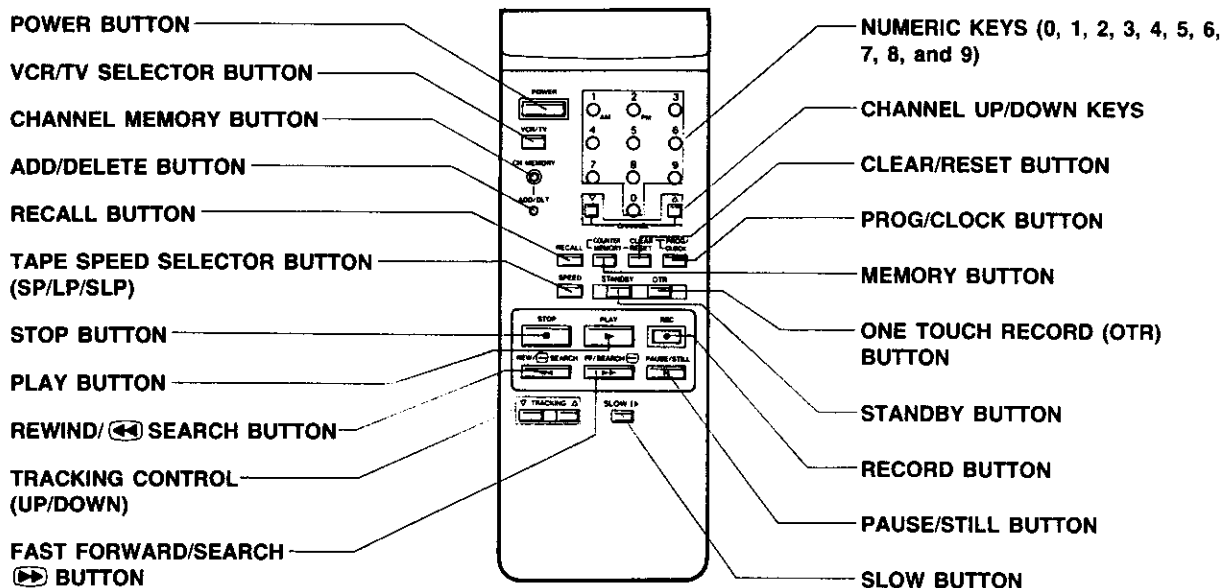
POWER BUTTON
VCR/TV SELECTOR BUTTON
CHANNEL MEMORY BUTTON
ADD/DELETE BUTTON
RECALL BUTTON
TAPE SPEED SELECTOR BUTTON (SP/LP/SLP)
STOP BUTTON
PLAY BUTTON
REWIND/ ◀◀ SEARCH BUTTON
TRACKING CONTROL (UP/DOWN)
FAST FORWARD/SEARCH ▶▶ BUTTON

POWER
VCR/TV
CH MEMORY
ADD/DLT
1 AM
2 PM
3
4
5
6
7
8
9
0
▽
△
CHANNEL
RECALL
COUNTER MEMORY
CLEAR RESET
PROG/CLOCK
SPEED
STANDBY
OTR
STOP
PLAY
REC
REW/◀◀ SEARCH
FF/SEARCH ▶▶
PAUSE/STILL
▽ TRACKING △
SLOW I▷

NUMERIC KEYS (0, 1, 2, 3, 4, 5, 6, 7, 8, and 9)
CHANNEL UP/DOWN KEYS
CLEAR/RESET BUTTON
PROG/CLOCK BUTTON
MEMORY BUTTON
ONE TOUCH RECORD (OTR) BUTTON
STANDBY BUTTON
RECORD BUTTON
PAUSE/STILL BUTTON
SLOW BUTTON